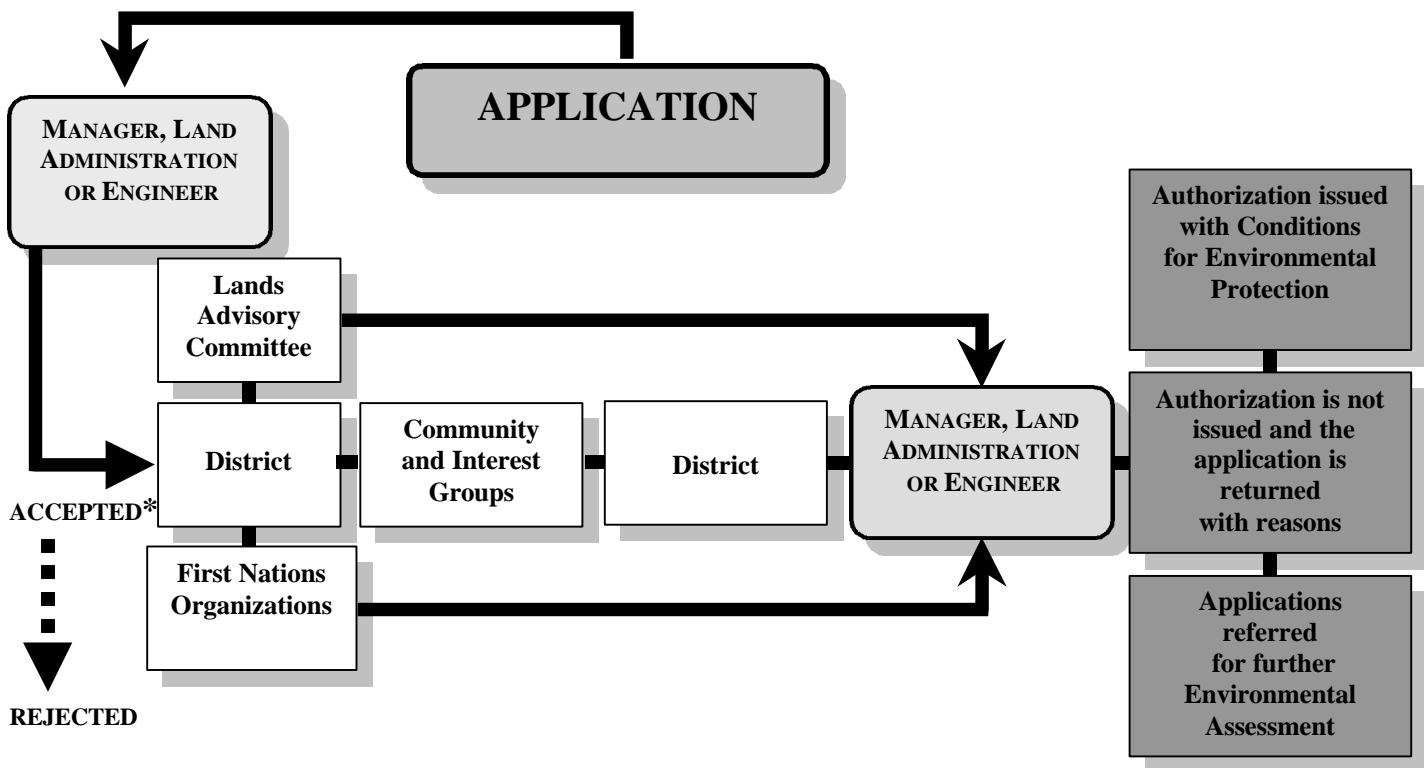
APPLICATION

MANAGER, LAND ADMINISTRATION OR ENGINEER

Lands Advisory Committee

District

Community and Interest Groups

District

First Nations Organizations

ACCEPTED*

REJECTED

MANAGER, LAND ADMINISTRATION OR ENGINEER

Authorization issued with Conditions for Environmental Protection

Authorization is not issued and the application is returned with reasons

Applications referred for further Environmental Assessment